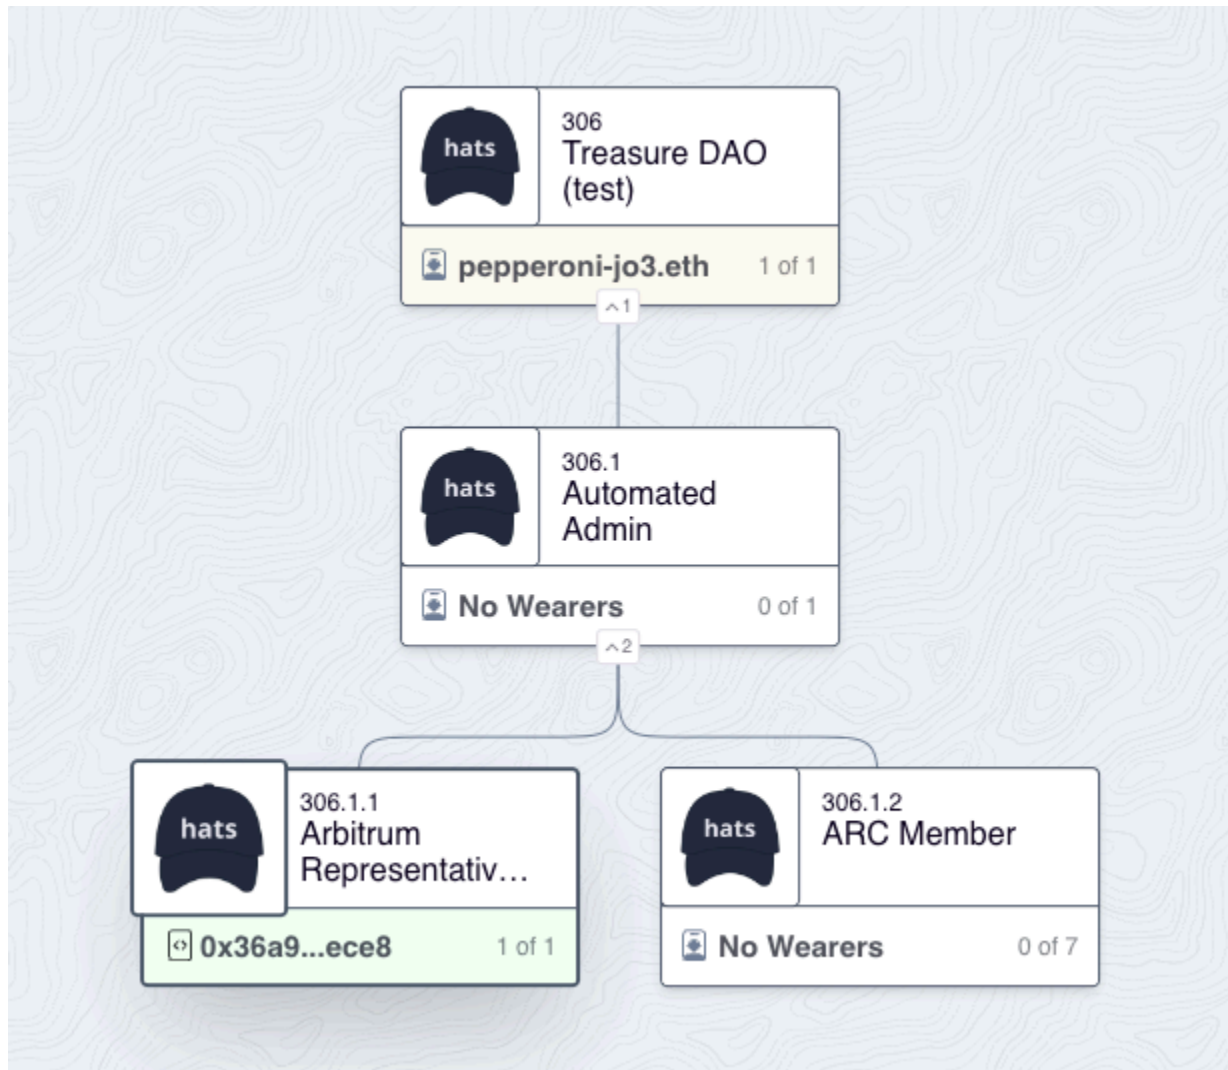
hats
306
Treasure DAO (test)
pepperoni-jo3.eth
1 of 1
^1

hats
306.1
Automated Admin
No Wearers
0 of 1
^2

hats
306.1.1
Arbitrum Representativ…
0x36a9...ece8
1 of 1

hats
306.1.2
ARC Member
No Wearers
0 of 7